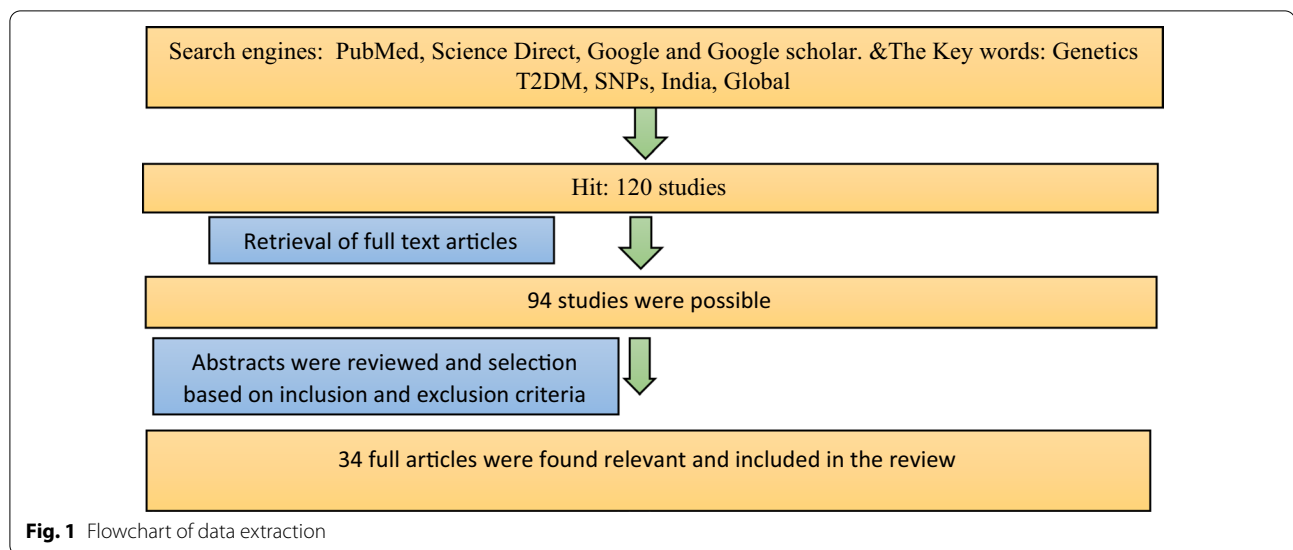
Search engines: PubMed, Science Direct, Google and Google scholar. &The Key words: Genetics T2DM, SNPs, India, Global

Hit: 120 studies

Retrieval of full text articles

94 studies were possible

Abstracts were reviewed and selection based on inclusion and exclusion criteria

34 full articles were found relevant and included in the review

**Fig. 1** Flowchart of data extraction